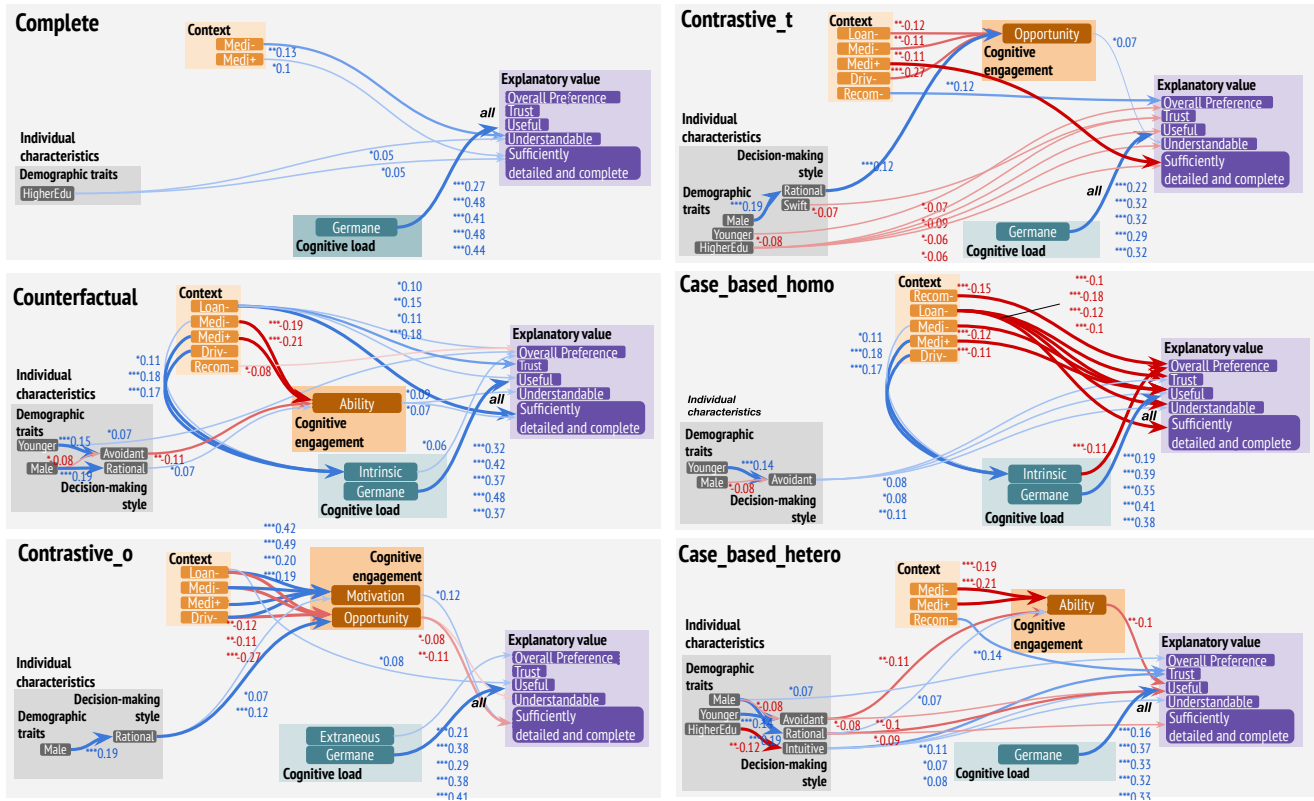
Complete

Context
Medi-
Medi+
**0.13
*0.1

Explanatory value
Overall Preference
Trust
Useful
Understandable
Sufficiently detailed and complete

all

Individual characteristics
Demographic traits
HigherEdu
*0.05
*0.05

***0.27
***0.48
***0.41
***0.48
***0.44

Germane
Cognitive load

Contrastive_t

Context
Loan-
Medi-
Medi+
Driv-
Recom-
**-0.12
***-0.11
***-0.11
***-0.27

Opportunity
Cognitive engagement
*0.07

**0.12

Explanatory value
Overall Preference
Trust
Useful
Understandable
Sufficiently detailed and complete

Individual characteristics
Decision-making style
Demographic traits
Rational
Swift
Male
Younger
HigherEdu
***0.19
*-0.07
*-0.08
***0.12

*-0.07
*-0.09
*-0.06
*-0.06

all
Germane
Cognitive load
**0.22
***0.32
***0.32
***0.29
***0.32

Counterfactual

Context
Loan-
Medi-
Medi+
Driv-
Recom-
***-0.19
***-0.21
*-0.08

*0.10
**0.15
*0.11
***0.18

*0.11
***0.18
***0.17

Individual characteristics
Demographic traits
Younger
Male
Avoidant
Rational
Decision-making style
***0.15
*-0.08
***0.19
*0.07
**-0.11
*0.07

Ability
Cognitive engagement
**0.09
*0.07

Explanatory value
Overall Preference
Trust
Useful
Understandable
Sufficiently detailed and complete

all

*0.06
Intrinsic
Germane
Cognitive load

***0.32
***0.42
***0.37
***0.48
***0.37

Case_based_homo

Context
Recom-
Loan-
Medi-
Medi+
Driv-
***-0.15
***-0.12
***-0.11

***-0.1
***-0.18
***-0.12
***-0.1

*0.11
***0.18
***0.17

Individual characteristics
Demographic traits
Younger
Male
Avoidant
Decision-making style
***0.14
*-0.08

Explanatory value
Overall Preference
Trust
Useful
Understandable
Sufficiently detailed and complete

all

***-0.11
Intrinsic
Germane
Cognitive load

*0.08
*0.08
**0.11

**0.19
***0.39
***0.35
***0.41
***0.38

Contrastive_o

Context
Loan-
Medi-
Medi+
Driv-
***0.42
***0.49
***0.20
***0.19
**-0.12
**-0.11
***-0.27

Cognitive engagement
Motivation
Opportunity
*0.12
**-0.08
**-0.11

*0.08

Explanatory value
Overall Preference
Trust
Useful
Understandable
Sufficiently detailed and complete

Individual characteristics
Decision-making style
Demographic traits
Male
Rational
***0.19
**0.07
***0.12

all
Extraneous
Germane
Cognitive load
***0.21
***0.38
***0.29
***0.38
***0.41

Case_based_hetero

Context
Medi-
Medi+
Recom-
***-0.19
***-0.21

Ability
Cognitive engagement
**-0.1
**0.14

Individual characteristics
Demographic traits
Male
Younger
HigherEdu
Avoidant
Rational
Intuitive
Decision-making style
**-0.11
*0.07
*-0.08
**0.14
**0.19
**-0.12
*-0.08
**-0.1
*-0.09
*0.07

Explanatory value
Overall Preference
Trust
Useful
Understandable
Sufficiently detailed and complete

all
Germane
Cognitive load
**0.11
*0.07
*0.08

***0.16
***0.37
***0.33
***0.32
***0.33